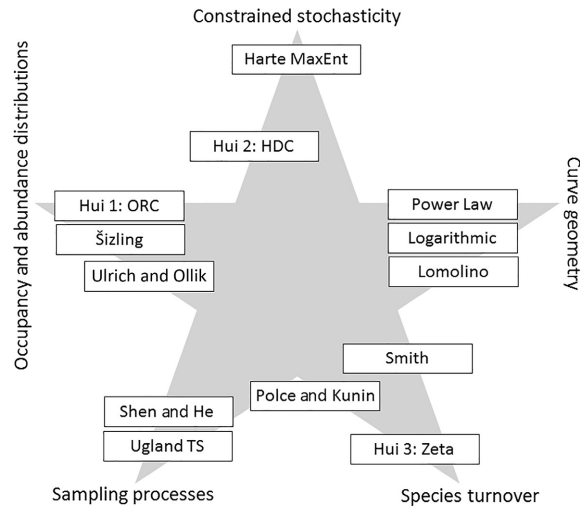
Constrained stochasticity

Harte MaxEnt

Hui 2: HDC

Occupancy and abundance distributions

Hui 1: ORC

Šizling

Ulrich and Ollik

Curve geometry

Power Law

Logarithmic

Lomolino

Smith

Polce and Kunin

Shen and He

Ugland TS

Hui 3: Zeta

Sampling processes

Species turnover